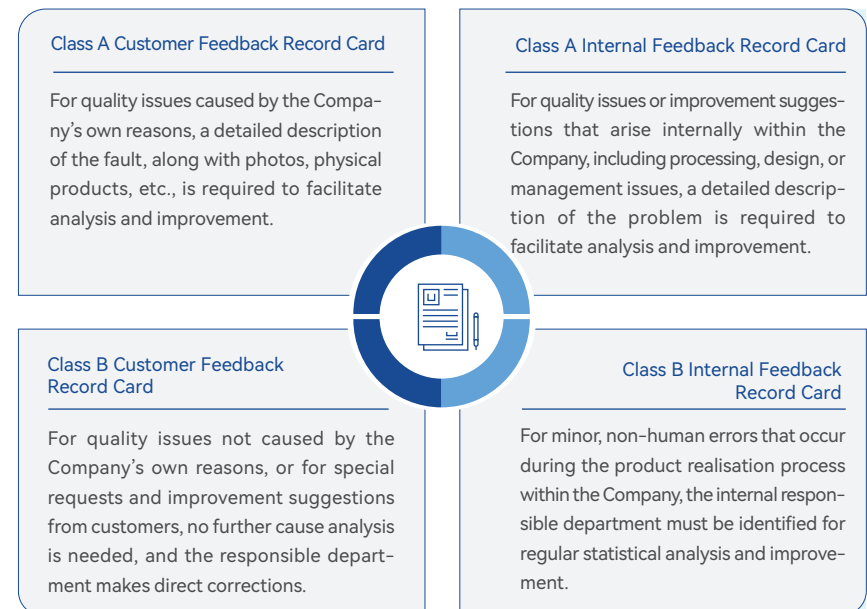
Class A Customer Feedback Record Card

For quality issues caused by the Company's own reasons, a detailed description of the fault, along with photos, physical products, etc., is required to facilitate analysis and improvement.

Class A Internal Feedback Record Card

For quality issues or improvement suggestions that arise internally within the Company, including processing, design, or management issues, a detailed description of the problem is required to facilitate analysis and improvement.

Class B Customer Feedback Record Card

For quality issues not caused by the Company's own reasons, or for special requests and improvement suggestions from customers, no further cause analysis is needed, and the responsible department makes direct corrections.

Class B Internal Feedback Record Card

For minor, non-human errors that occur during the product realisation process within the Company, the internal responsible department must be identified for regular statistical analysis and improvement.